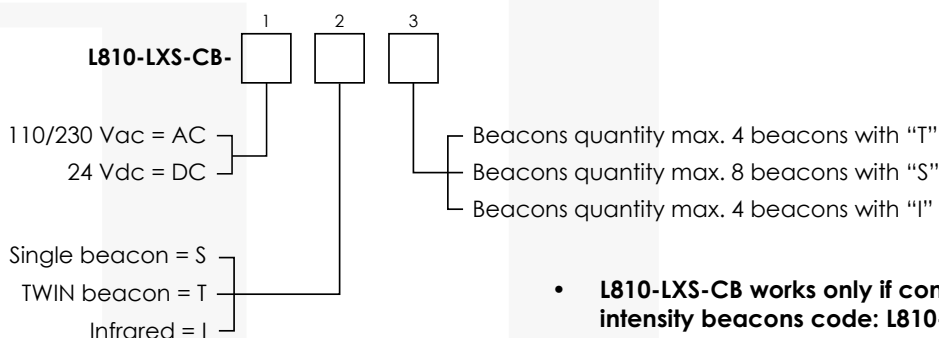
1 2 3

L810-LXS-CB-

110/230 Vac = AC
24 Vdc = DC

Single beacon = S
TWIN beacon = T
Infrared = I

Beacons quantity max. 4 beacons with "T"
Beacons quantity max. 8 beacons with "S"
Beacons quantity max. 4 beacons with "I"

• L810-LXS-CB works only if con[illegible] intensity beacons code: L810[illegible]